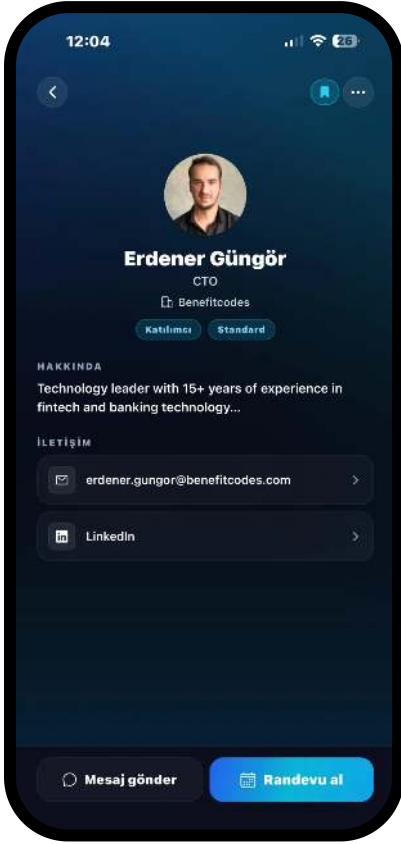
12:04

26

Erdener Güngör

CTO

Benefitcodes

Katılımcı Standard

HAKKINDA

Technology leader with 15+ years of experience in fintech and banking technology...

İLETİŞİM

erdener.gungor@benefitcodes.com

LinkedIn

Mesaj gönder

Randevu al